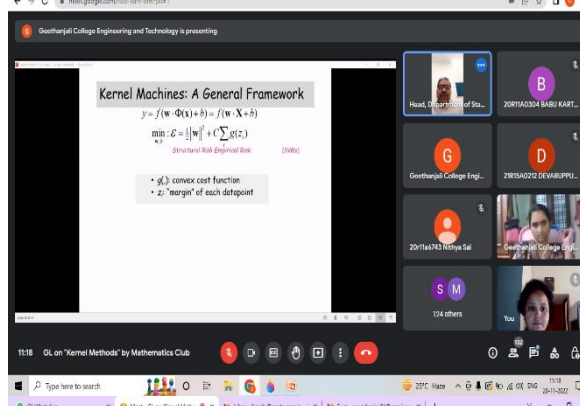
meet.google.com/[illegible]

Geethanjali College Engineering and Technology is presenting

Kernel Machines: A General Framework

$y = f(\mathbf{w} \cdot \Phi(\mathbf{x}) + b) = f(\mathbf{w} \cdot \mathbf{X} + b)$

$\min_{\mathbf{w}, b} : \mathcal{E} = \frac{1}{2}\|\mathbf{w}\|^2 + C\sum_i g(z_i)$

Structural Risk Empirical Risk (SVMs)

• $g(\cdot)$: convex cost function
• $z_i$: "margin" of each datapoint

Head, Department of Sta...

B
20R11A0304 BABU KART...

G
Geethanjali College Engi...

D
21R15A0212 DEVARUPPU...

20r11a6743 Nithya Sai

Geethanjali College Engi...

S M
124 others

You

11:18 GL on "Kernel Methods" by Mathematics Club

132

Type here to search

23°C Haze

ENG

11:18
28-11-2022